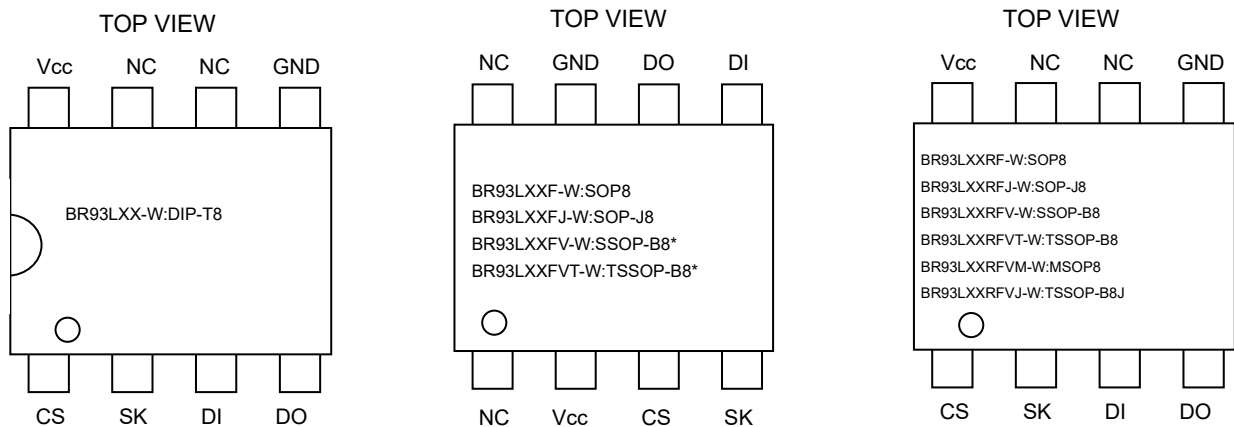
TOP VIEW

Vcc NC NC GND

BR93LXX-W:DIP-T8

CS SK DI DO

TOP VIEW

NC GND DO DI

BR93LXXF-W:SOP8
BR93LXXFJ-W:SOP-J8
BR93LXXFV-W:SSOP-B8*
BR93LXXFVT-W:TSSOP-B8*

NC Vcc CS SK

TOP VIEW

Vcc NC NC GND

BR93LXXRF-W:SOP8
BR93LXXRFJ-W:SOP-J8
BR93LXXRFV-W:SSOP-B8
BR93LXXRFVT-W:TSSOP-B8
BR93LXXRFVM-W:MSOP8
BR93LXXRFVJ-W:TSSOP-B8J

CS SK DI DO